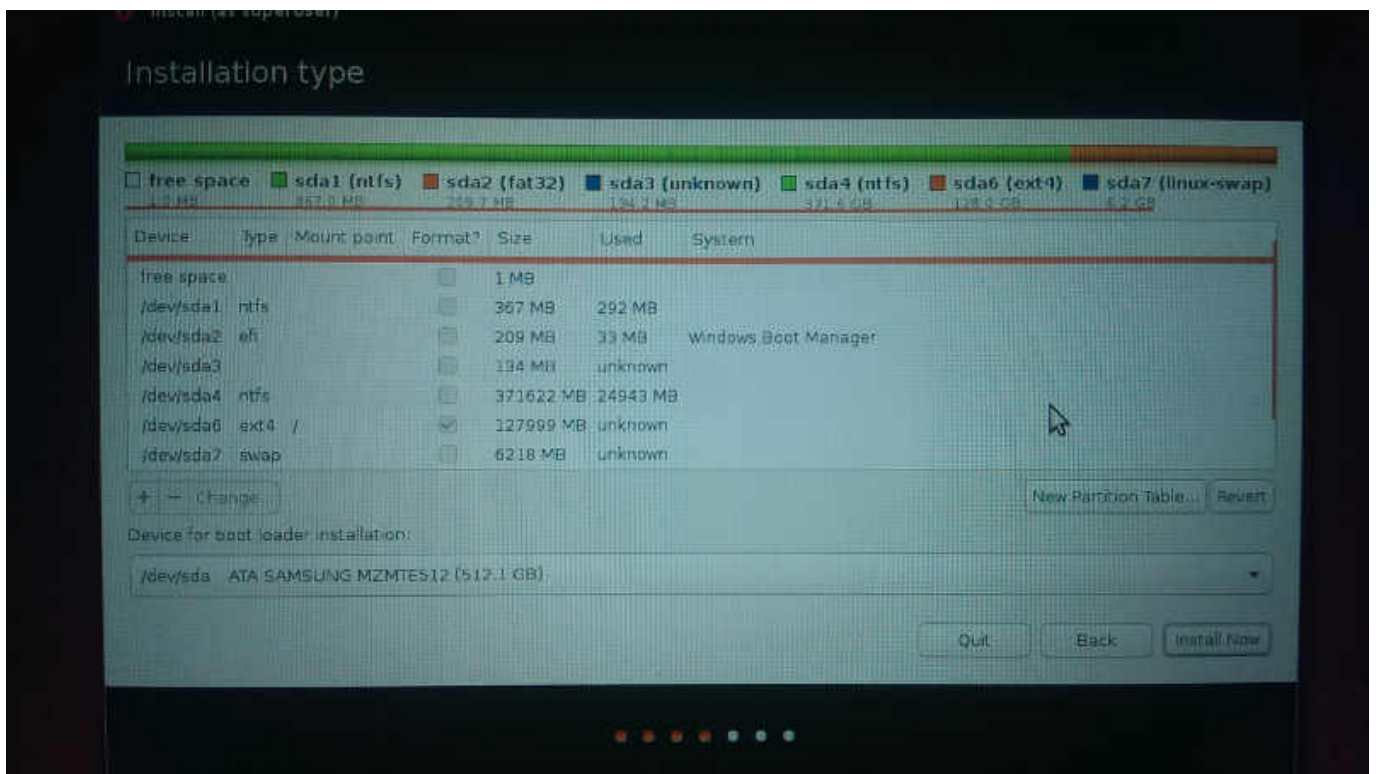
Install (as superuser)

Installation type

free space 1.0 MB | sda1 (ntfs) 367.0 MB | sda2 (fat32) 209.7 MB | sda3 (unknown) 134.2 MB | sda4 (ntfs) 371.6 GB | sda6 (ext4) 128.0 GB | sda7 (linux-swap) 6.2 GB

| Device | Type | Mount point | Format? | Size | Used | System |
|---|---|---|---|---|---|---|
| free space | | | | 1 MB | | |
| /dev/sda1 | ntfs | | | 367 MB | 292 MB | |
| /dev/sda2 | efi | | | 209 MB | 33 MB | Windows Boot Manager |
| /dev/sda3 | | | | 134 MB | unknown | |
| /dev/sda4 | ntfs | | | 371622 MB | 24943 MB | |
| /dev/sda6 | ext4 | / | ✓ | 127999 MB | unknown | |
| /dev/sda7 | swap | | | 6218 MB | unknown | |

+ − Change...

New Partition Table... Revert

Device for boot loader installation:

/dev/sda ATA SAMSUNG MZMTE512 (512.1 GB)

Quit Back Install Now